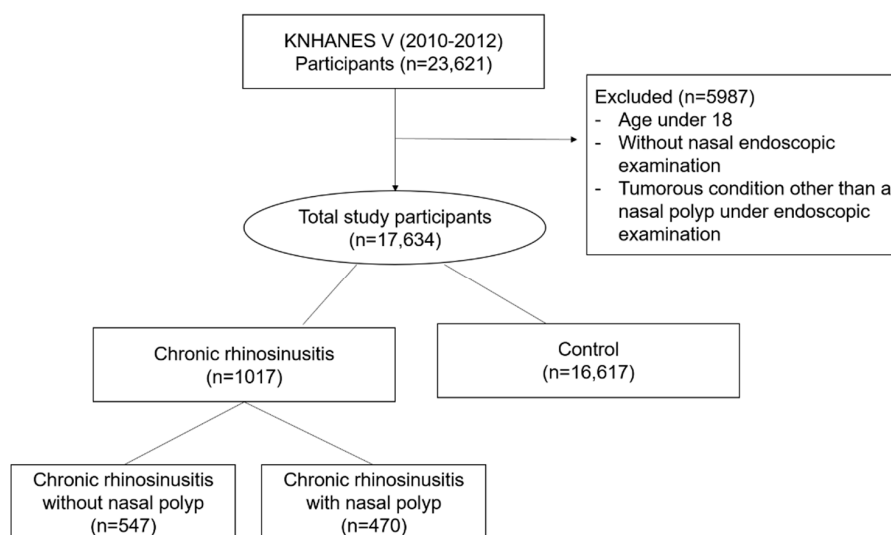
KNHANES V (2010-2012)
Participants (n=23,621)

Excluded (n=5987)
- Age under 18
- Without nasal endoscopic examination
- Tumorous condition other than a nasal polyp under endoscopic examination

Total study participants
(n=17,634)

Chronic rhinosinusitis
(n=1017)

Control
(n=16,617)

Chronic rhinosinusitis without nasal polyp
(n=547)

Chronic rhinosinusitis with nasal polyp
(n=470)